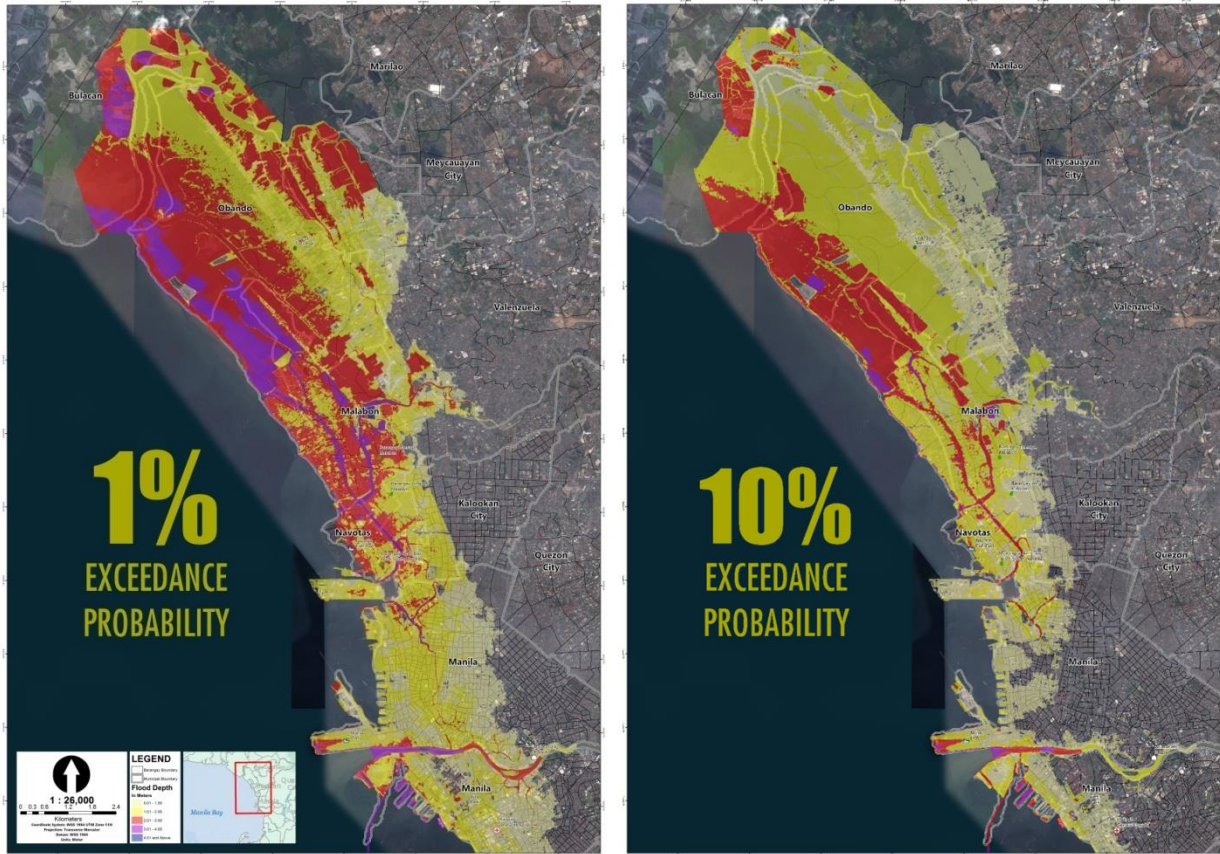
Marilao
Bulacan
Meycauayan City
Obando
Valenzuela
Malabon
Kalookan City
Navotas
Quezon City
Manila
Manila

1%
EXCEEDANCE PROBABILITY

1 : 26,000
0 0.3 0.6 1.2 1.8 2.4
Kilometers
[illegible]

LEGEND
Barangay Boundary
Municipal Boundary
Flood Depth
In Meters
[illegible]
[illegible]
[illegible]
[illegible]
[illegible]

Manila Bay

Marilao
Bulacan
Meycauayan City
Obando
Valenzuela
Malabon
Kalookan City
Navotas
Quezon City
Manila
Manila

10%
EXCEEDANCE PROBABILITY